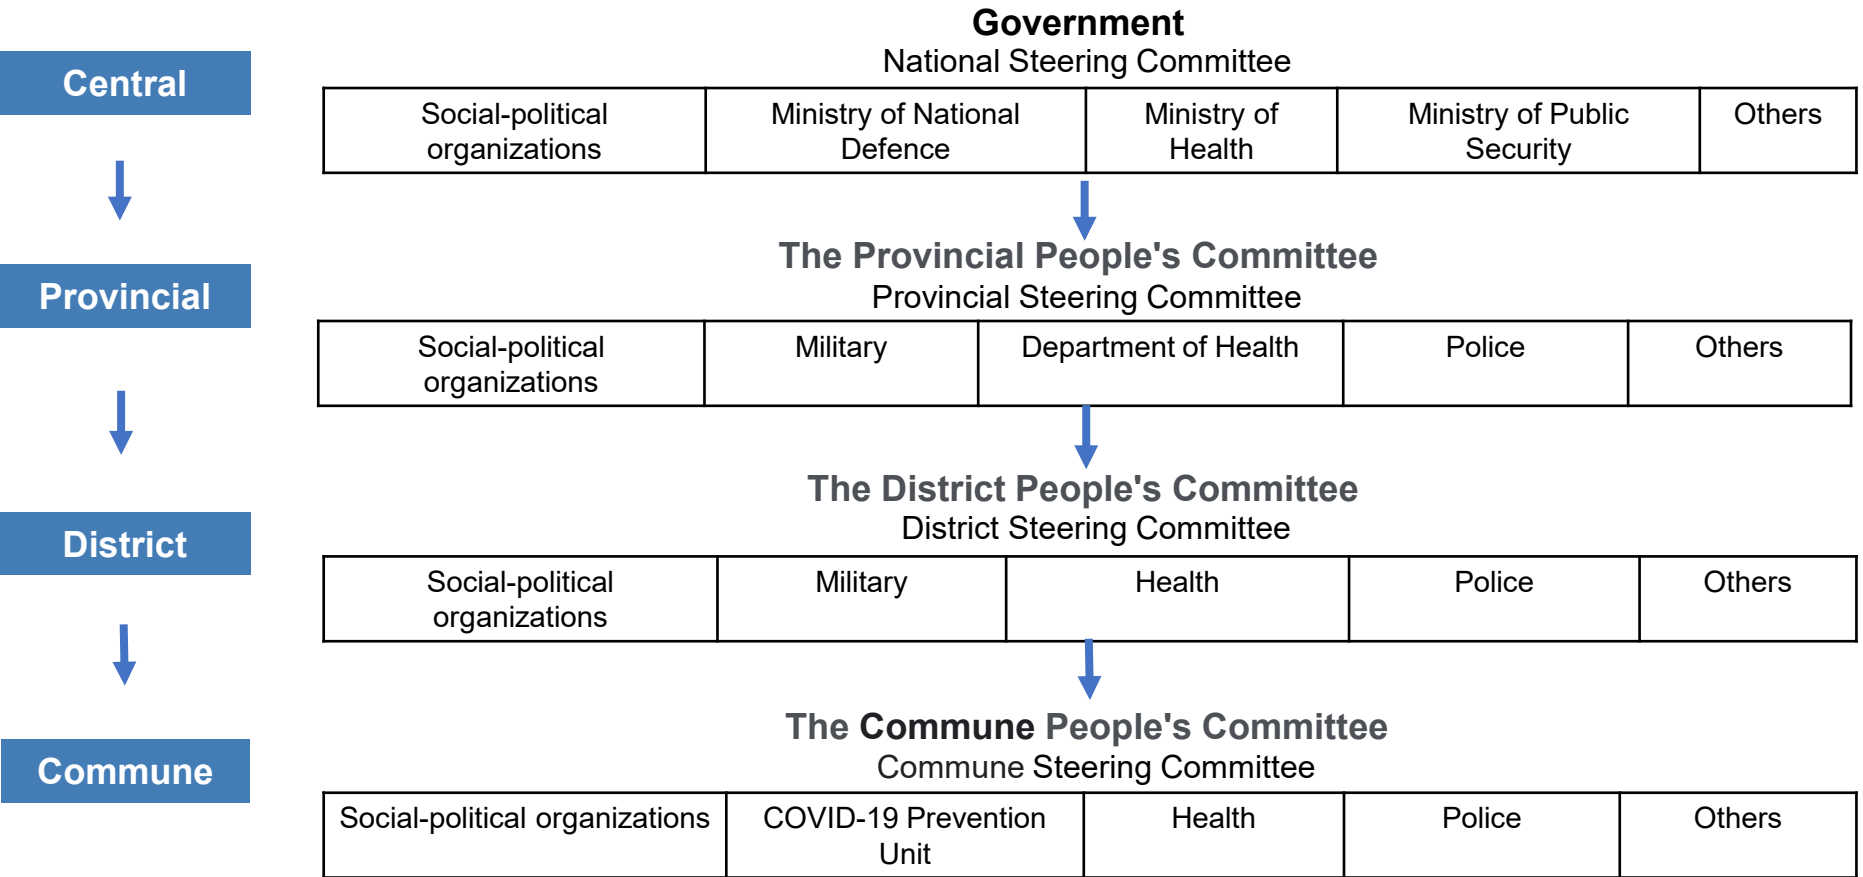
Central

Provincial

District

Commune

Government
National Steering Committee

| Social-political organizations | Ministry of National Defence | Ministry of Health | Ministry of Public Security | Others |
|---|---|---|---|---|

The Provincial People's Committee
Provincial Steering Committee

| Social-political organizations | Military | Department of Health | Police | Others |
|---|---|---|---|---|

The District People's Committee
District Steering Committee

| Social-political organizations | Military | Health | Police | Others |
|---|---|---|---|---|

The Commune People's Committee
Commune Steering Committee

| Social-political organizations | COVID-19 Prevention Unit | Health | Police | Others |
|---|---|---|---|---|